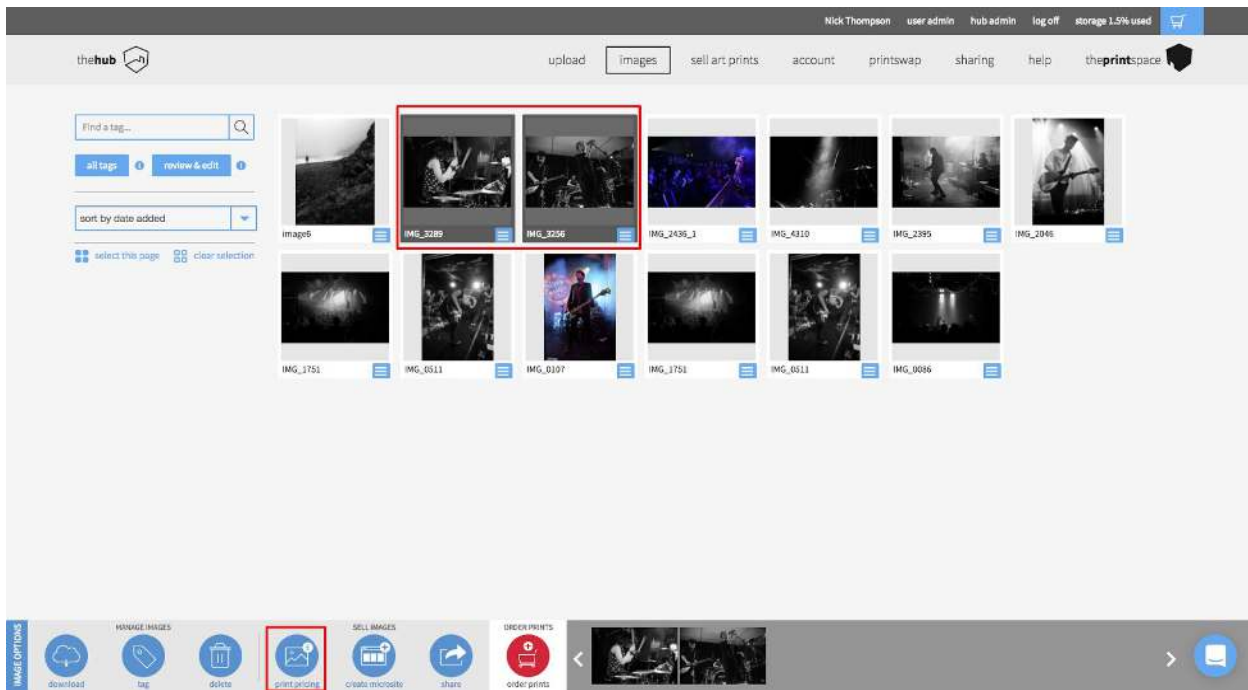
Nick Thompson user admin hub admin log off storage 1.5% used

thehub

upload images sell art prints account printswap sharing help theprintspace

Find a tag...

all tags review & edit

sort by date added

select this page clear selection

image6 IMG_3289 IMG_3256 IMG_2436_1 IMG_4310 IMG_2395 IMG_2046

IMG_1751 IMG_0511 IMG_0107 IMG_1751 IMG_0511 IMG_0086

IMAGE OPTIONS

MANAGE IMAGES

download tag delete

print pricing

SELL IMAGES

create microsite share

ORDER PRINTS

order prints